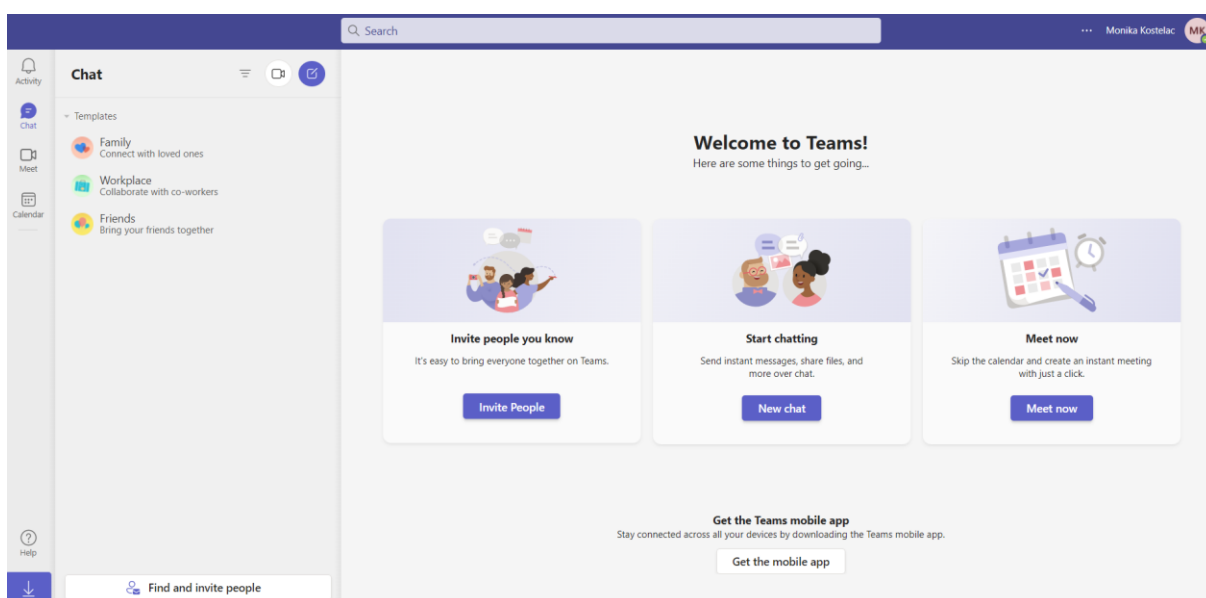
Search

··· Monika Kostelac MK

Activity

Chat

Meet

Calendar

Help

Chat

Templates

Family
Connect with loved ones

Workplace
Collaborate with co-workers

Friends
Bring your friends together

Find and invite people

Welcome to Teams!
Here are some things to get going...

Invite people you know
It's easy to bring everyone together on Teams.
Invite People

Start chatting
Send instant messages, share files, and more over chat.
New chat

Meet now
Skip the calendar and create an instant meeting with just a click.
Meet now

Get the Teams mobile app
Stay connected across all your devices by downloading the Teams mobile app.
Get the mobile app